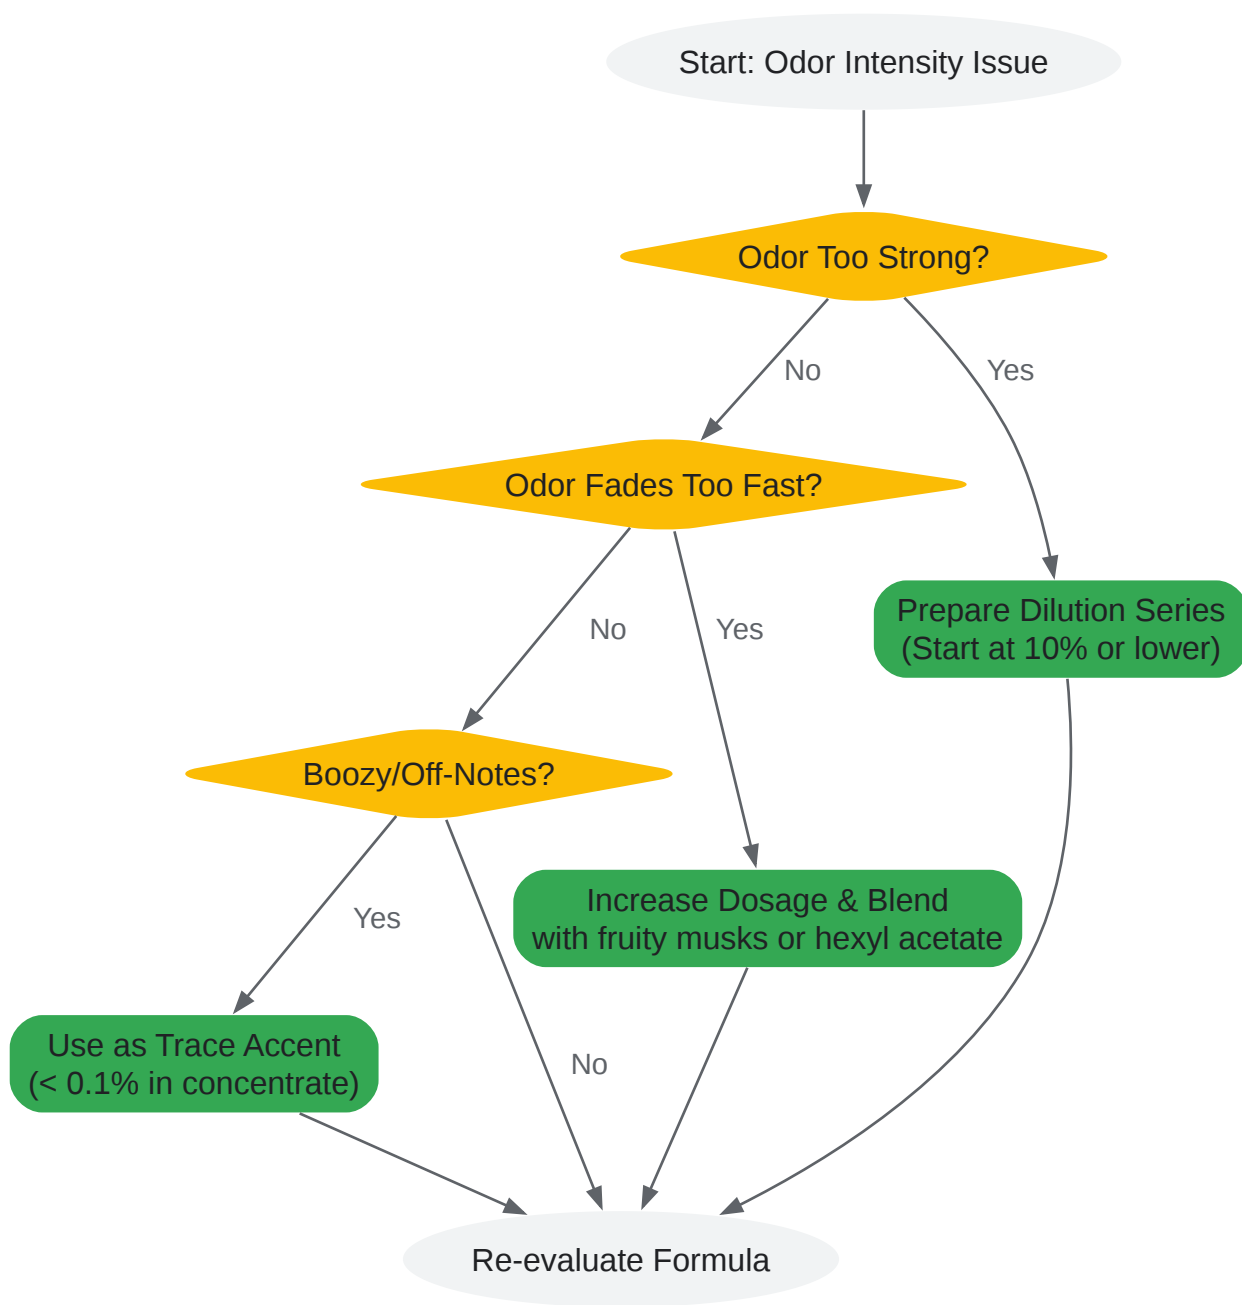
Start: Odor Intensity Issue

Odor Too Strong?

No

Yes

Odor Fades Too Fast?

Prepare Dilution Series
(Start at 10% or lower)

No

Yes

Boozy/Off-Notes?

Increase Dosage & Blend
with fruity musks or hexyl acetate

Yes

Use as Trace Accent
(< 0.1% in concentrate)

No

Re-evaluate Formula